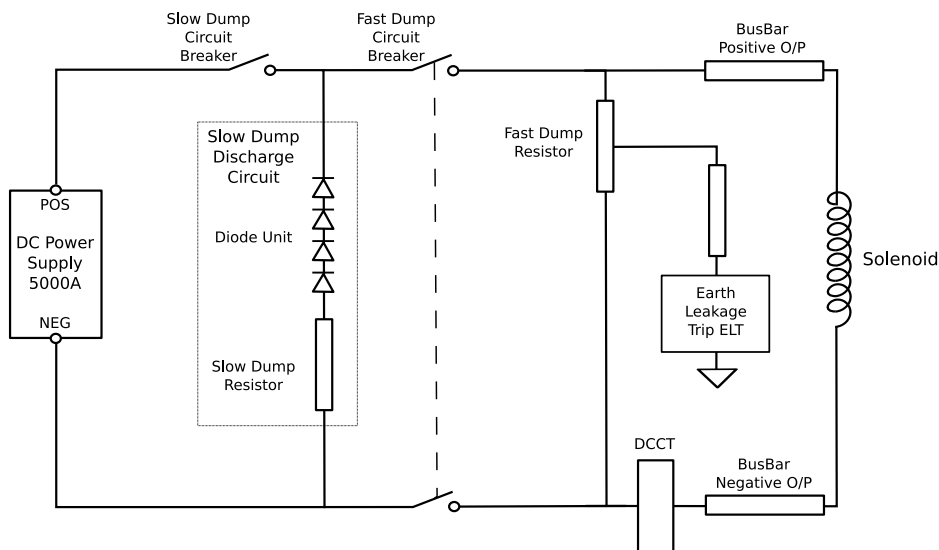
Slow Dump Circuit Breaker

Fast Dump Circuit Breaker

BusBar Positive O/P

Slow Dump Discharge Circuit

Fast Dump Resistor

POS

DC Power Supply 5000A

NEG

Diode Unit

Solenoid

Earth Leakage Trip ELT

Slow Dump Resistor

DCCT

BusBar Negative O/P